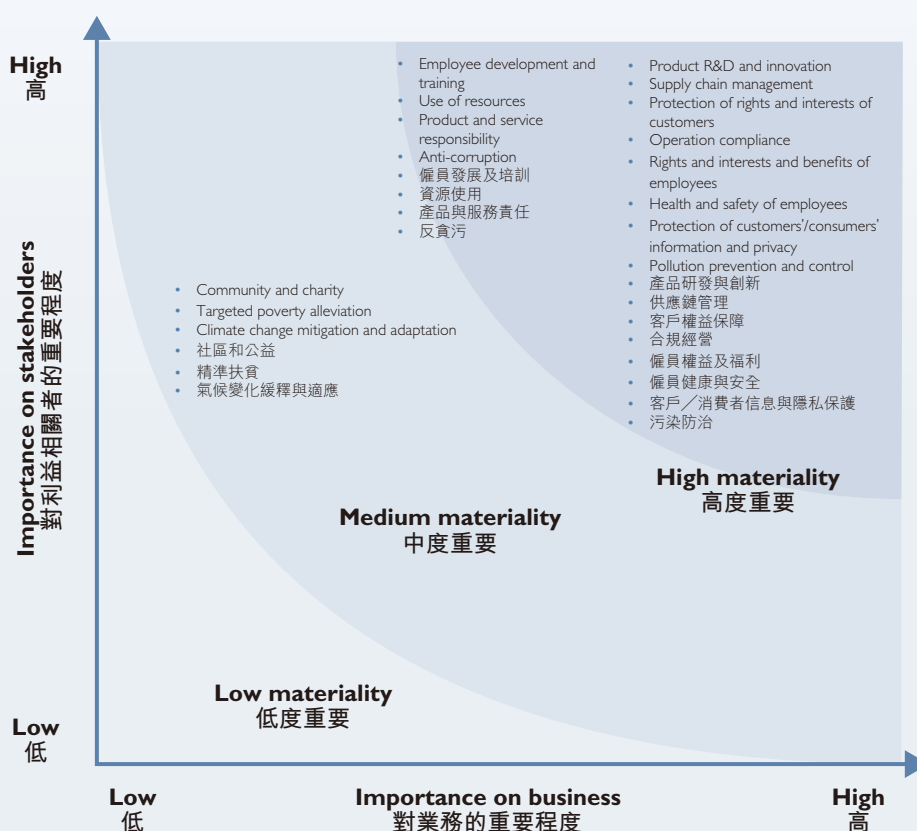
High
高

Importance on stakeholders
對利益相關者的重要程度

Low
低

- Employee development and training
- Use of resources
- Product and service responsibility
- Anti-corruption
- 僱員發展及培訓
- 資源使用
- 產品與服務責任
- 反貪污

- Product R&D and innovation
- Supply chain management
- Protection of rights and interests of customers
- Operation compliance
- Rights and interests and benefits of employees
- Health and safety of employees
- Protection of customers'/consumers' information and privacy
- Pollution prevention and control
- 產品研發與創新
- 供應鏈管理
- 客戶權益保障
- 合規經營
- 僱員權益及福利
- 僱員健康與安全
- 客戶／消費者信息與隱私保護
- 污染防治

- Community and charity
- Targeted poverty alleviation
- Climate change mitigation and adaptation
- 社區和公益
- 精準扶貧
- 氣候變化緩釋與適應

High materiality
高度重要

Medium materiality
中度重要

Low materiality
低度重要

Low
低

Importance on business
對業務的重要程度

High
高